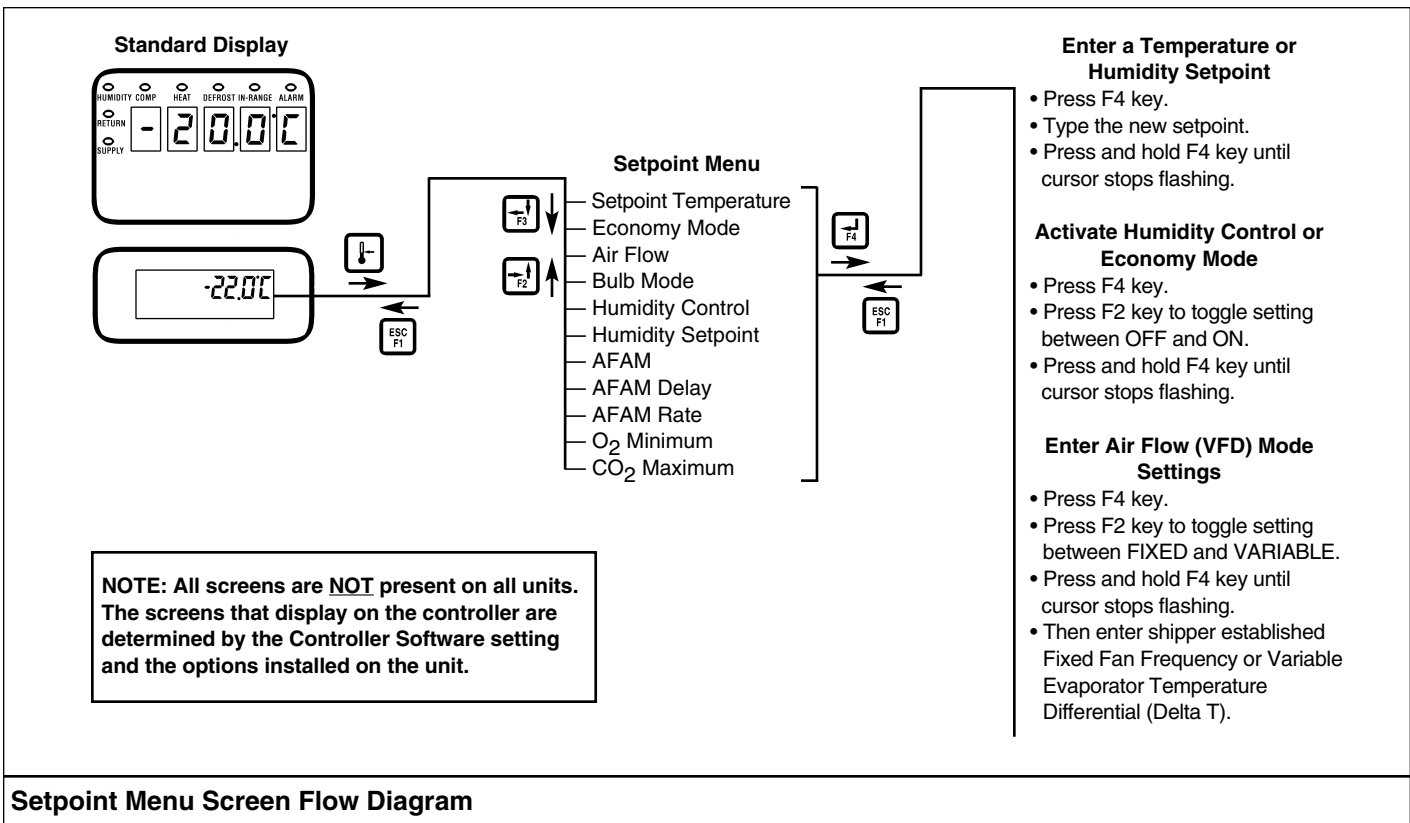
Standard Display

HUMIDITY COMP HEAT DEFROST IN-RANGE ALARM
RETURN
SUPPLY

-20.0C

-22.0C

ESC F1

Setpoint Menu

F3

F2

Setpoint Temperature
Economy Mode
Air Flow
Bulb Mode
Humidity Control
Humidity Setpoint
AFAM
AFAM Delay
AFAM Rate
$O_2$ Minimum
$CO_2$ Maximum

F4

ESC F1

Enter a Temperature or Humidity Setpoint
• Press F4 key.
• Type the new setpoint.
• Press and hold F4 key until cursor stops flashing.

Activate Humidity Control or Economy Mode
• Press F4 key.
• Press F2 key to toggle setting between OFF and ON.
• Press and hold F4 key until cursor stops flashing.

Enter Air Flow (VFD) Mode Settings
• Press F4 key.
• Press F2 key to toggle setting between FIXED and VARIABLE.
• Press and hold F4 key until cursor stops flashing.
• Then enter shipper established Fixed Fan Frequency or Variable Evaporator Temperature Differential (Delta T).

NOTE: All screens are NOT present on all units. The screens that display on the controller are determined by the Controller Software setting and the options installed on the unit.

Setpoint Menu Screen Flow Diagram